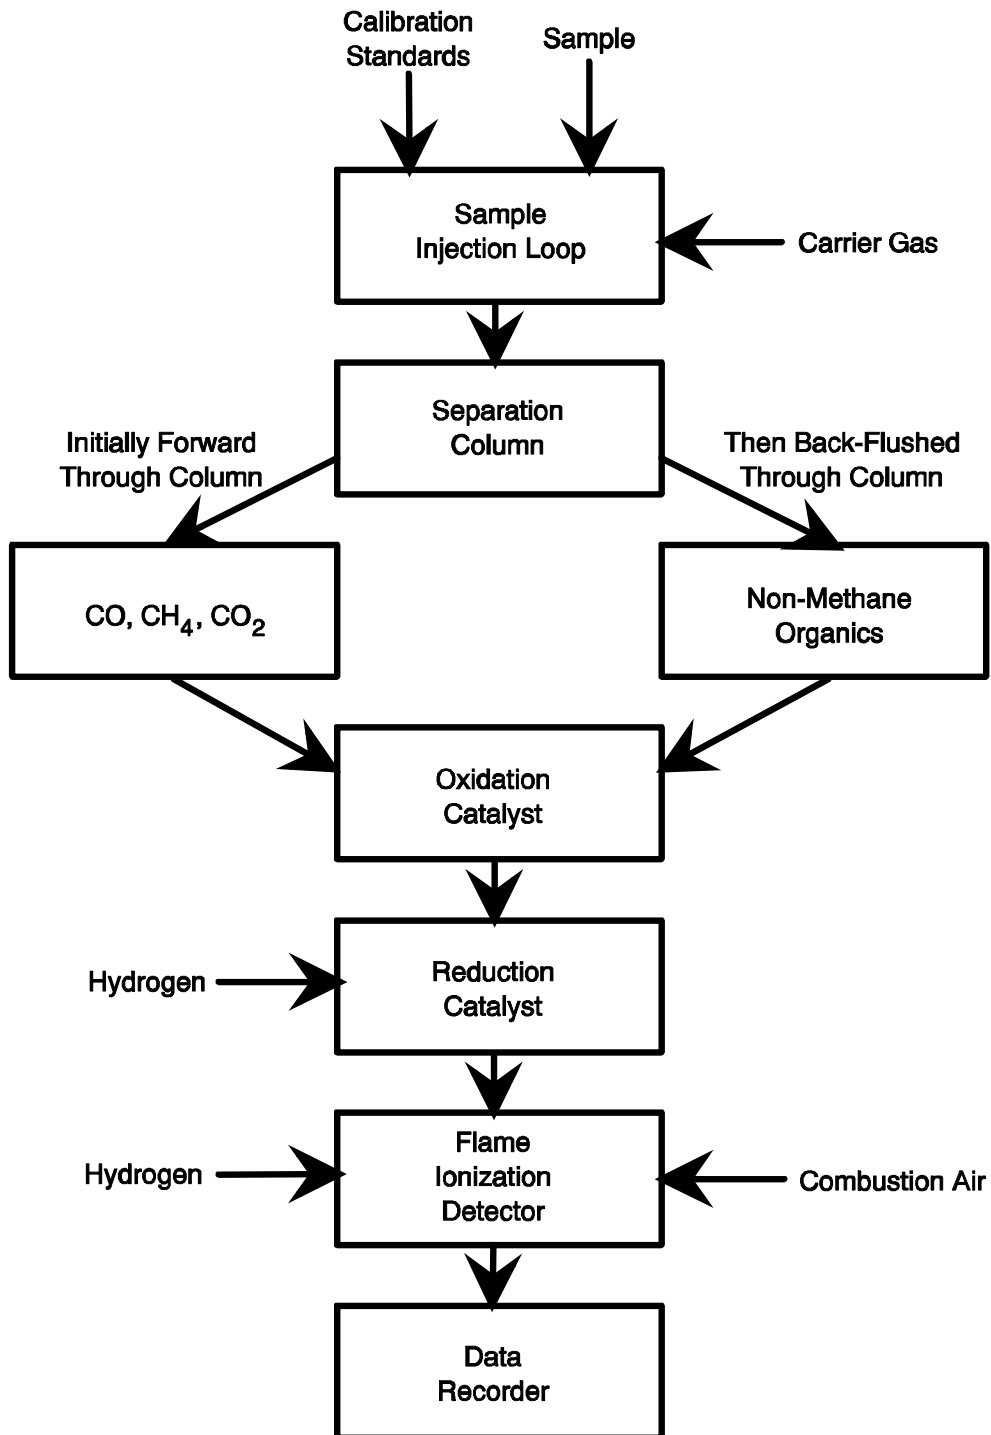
Calibration Standards

Sample

Sample Injection Loop

Carrier Gas

Separation Column

Initially Forward Through Column

Then Back-Flushed Through Column

CO, $CH_4$, $CO_2$

Non-Methane Organics

Oxidation Catalyst

Hydrogen

Reduction Catalyst

Hydrogen

Flame Ionization Detector

Combustion Air

Data Recorder